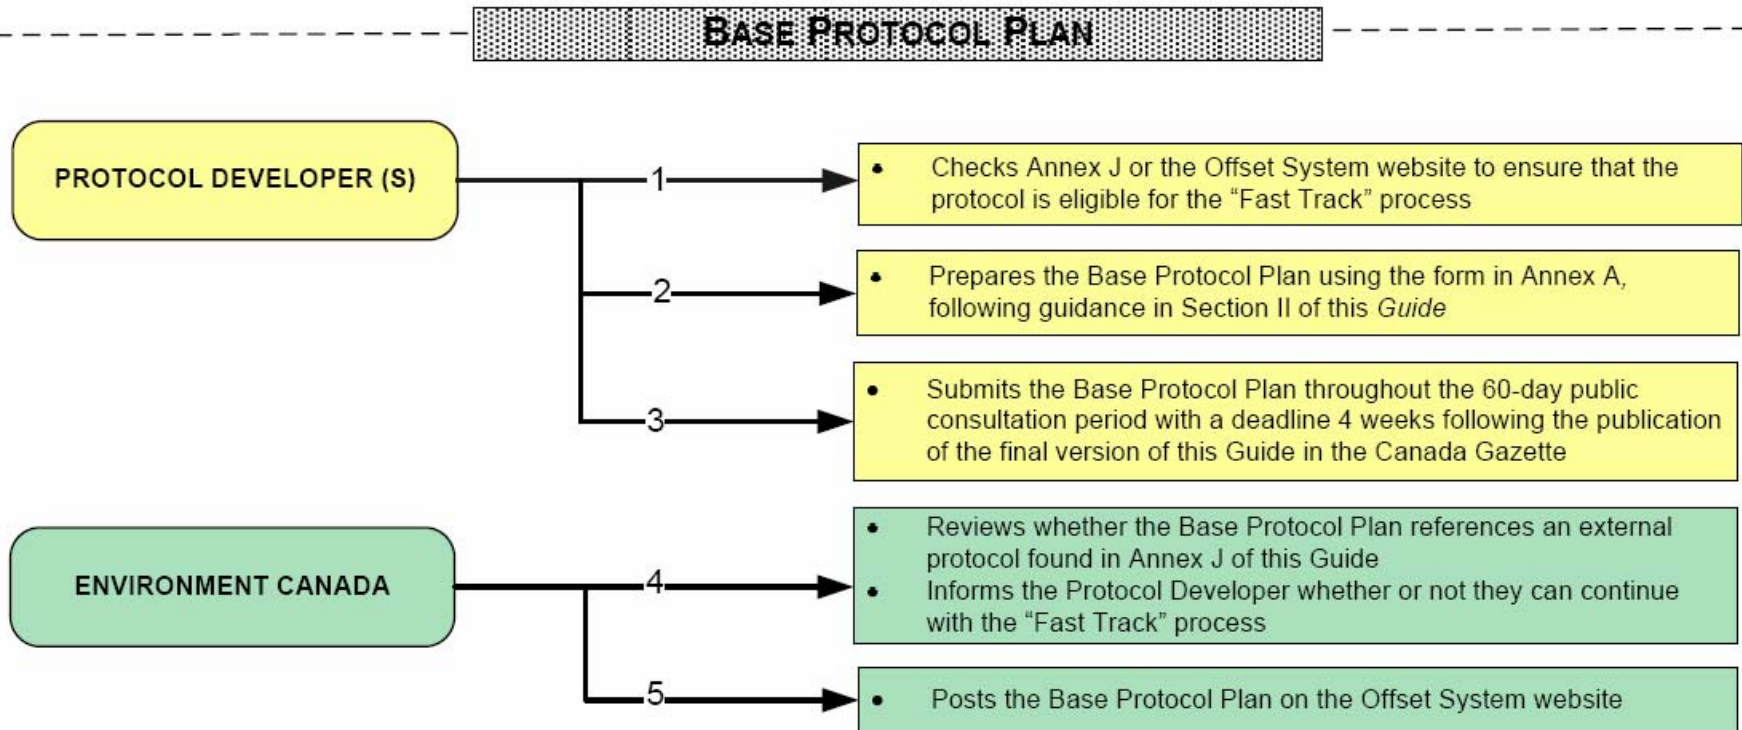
BASE PROTOCOL PLAN

PROTOCOL DEVELOPER (S)

1

• Checks Annex J or the Offset System website to ensure that the protocol is eligible for the "Fast Track" process

2

• Prepares the Base Protocol Plan using the form in Annex A, following guidance in Section II of this *Guide*

3

• Submits the Base Protocol Plan throughout the 60-day public consultation period with a deadline 4 weeks following the publication of the final version of this Guide in the Canada Gazette

ENVIRONMENT CANADA

4

• Reviews whether the Base Protocol Plan references an external protocol found in Annex J of this Guide
• Informs the Protocol Developer whether or not they can continue with the "Fast Track" process

5

• Posts the Base Protocol Plan on the Offset System website